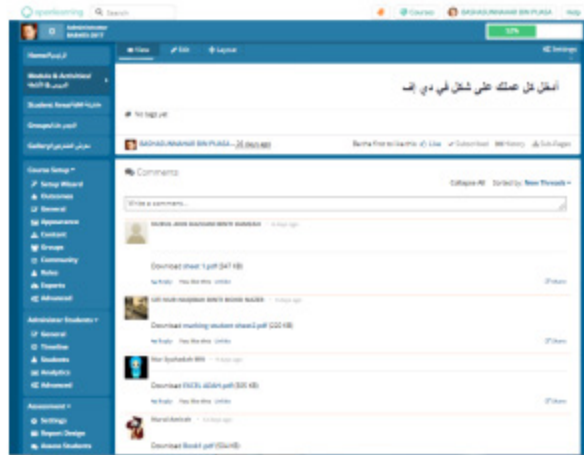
openlearning Search

Courses BASHAD UNAWAR BIN PUASA

Administrator BASHED 2017

53%

Home

Module & Activities

Student Area

Groups

Gallery

View Edit Layout Settings

أدخل كل عملك على شكل في دي إف

No tags yet

BASHAD UNAWAR BIN PUASA · 26 days ago

Be the first to like this Like Subscribed History Sub-Pages

Comments

Collapse All Sorted by: New Threads

Write a comment...

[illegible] · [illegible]

Download sheet 1.pdf (147 KB)

Reply Like Unlike

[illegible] · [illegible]

Download marking student sheet2.pdf (220 KB)

Reply Like Unlike

Nur Syafiqah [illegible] · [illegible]

Download EXCEL ADAH.pdf (535 KB)

Reply Like Unlike

Nurul Aminah · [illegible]

Download Book1.pdf (55kKB)

Course Setup
Setup Wizard
Outcomes
General
Appearance
Content
Groups
Community
Roles
Experts
Advanced

Administer Students
General
Timeline
Students
Analytics
Advanced

Assessment
Settings
Report Design
Assess Students